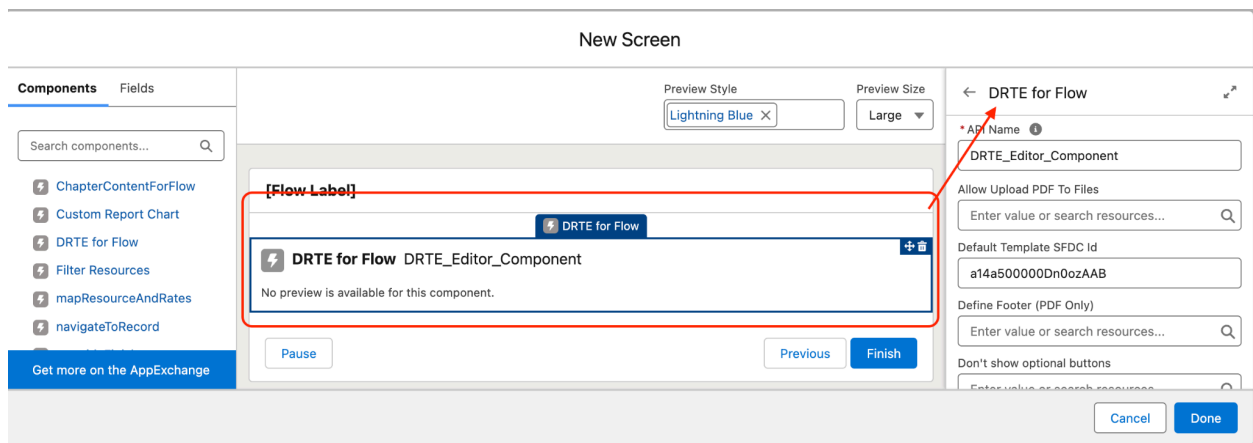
New Screen

Components Fields

Search components...

ChapterContentForFlow
Custom Report Chart
DRTE for Flow
Filter Resources
mapResourceAndRates
navigateToRecord
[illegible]

Get more on the AppExchange

Preview Style
Lightning Blue

Preview Size
Large

[Flow Label]

DRTE for Flow

DRTE for Flow DRTE_Editor_Component

No preview is available for this component.

Pause

Previous Finish

DRTE for Flow

* API Name
DRTE_Editor_Component

Allow Upload PDF To Files
Enter value or search resources...

Default Template SFDC Id
a14a500000Dn0ozAAB

Define Footer (PDF Only)
Enter value or search resources...

Don't show optional buttons
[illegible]

Cancel Done